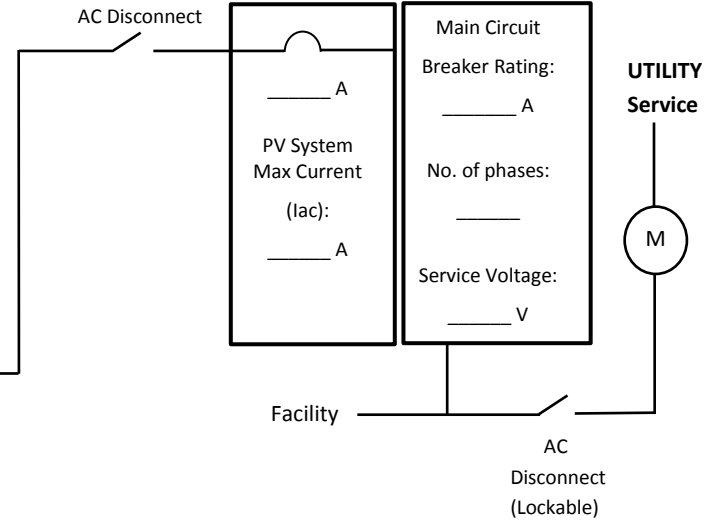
AC Disconnect

______ A

PV System Max Current (Iac):

______ A

Main Circuit Breaker Rating:

_______ A

No. of phases:

______

Service Voltage:

______ V

UTILITY Service

M

Facility

AC Disconnect (Lockable)